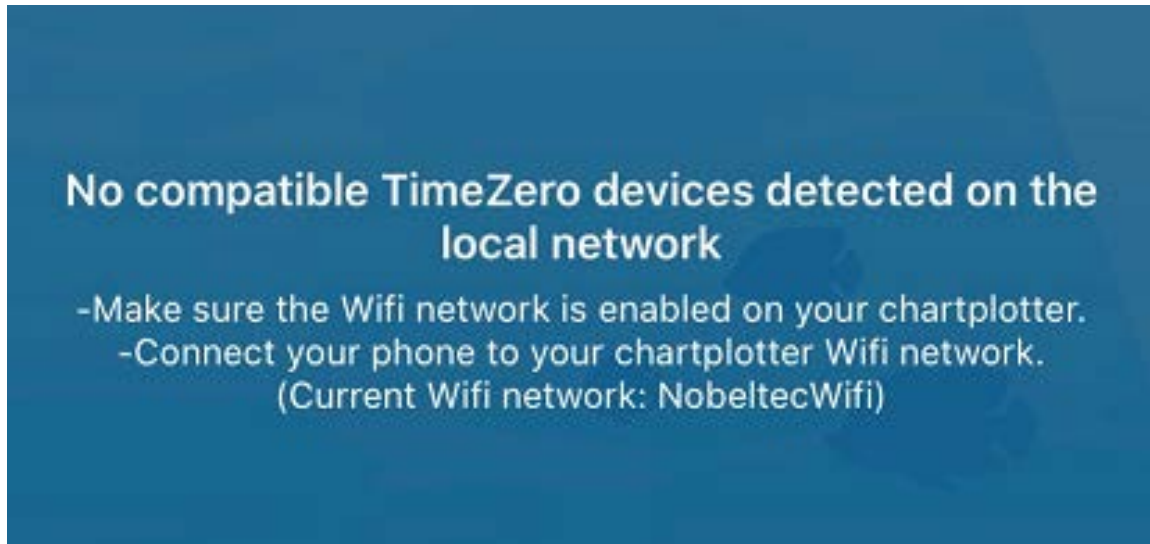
No compatible TimeZero devices detected on the local network

-Make sure the Wifi network is enabled on your chartplotter.
-Connect your phone to your chartplotter Wifi network.
(Current Wifi network: NobeltecWifi)